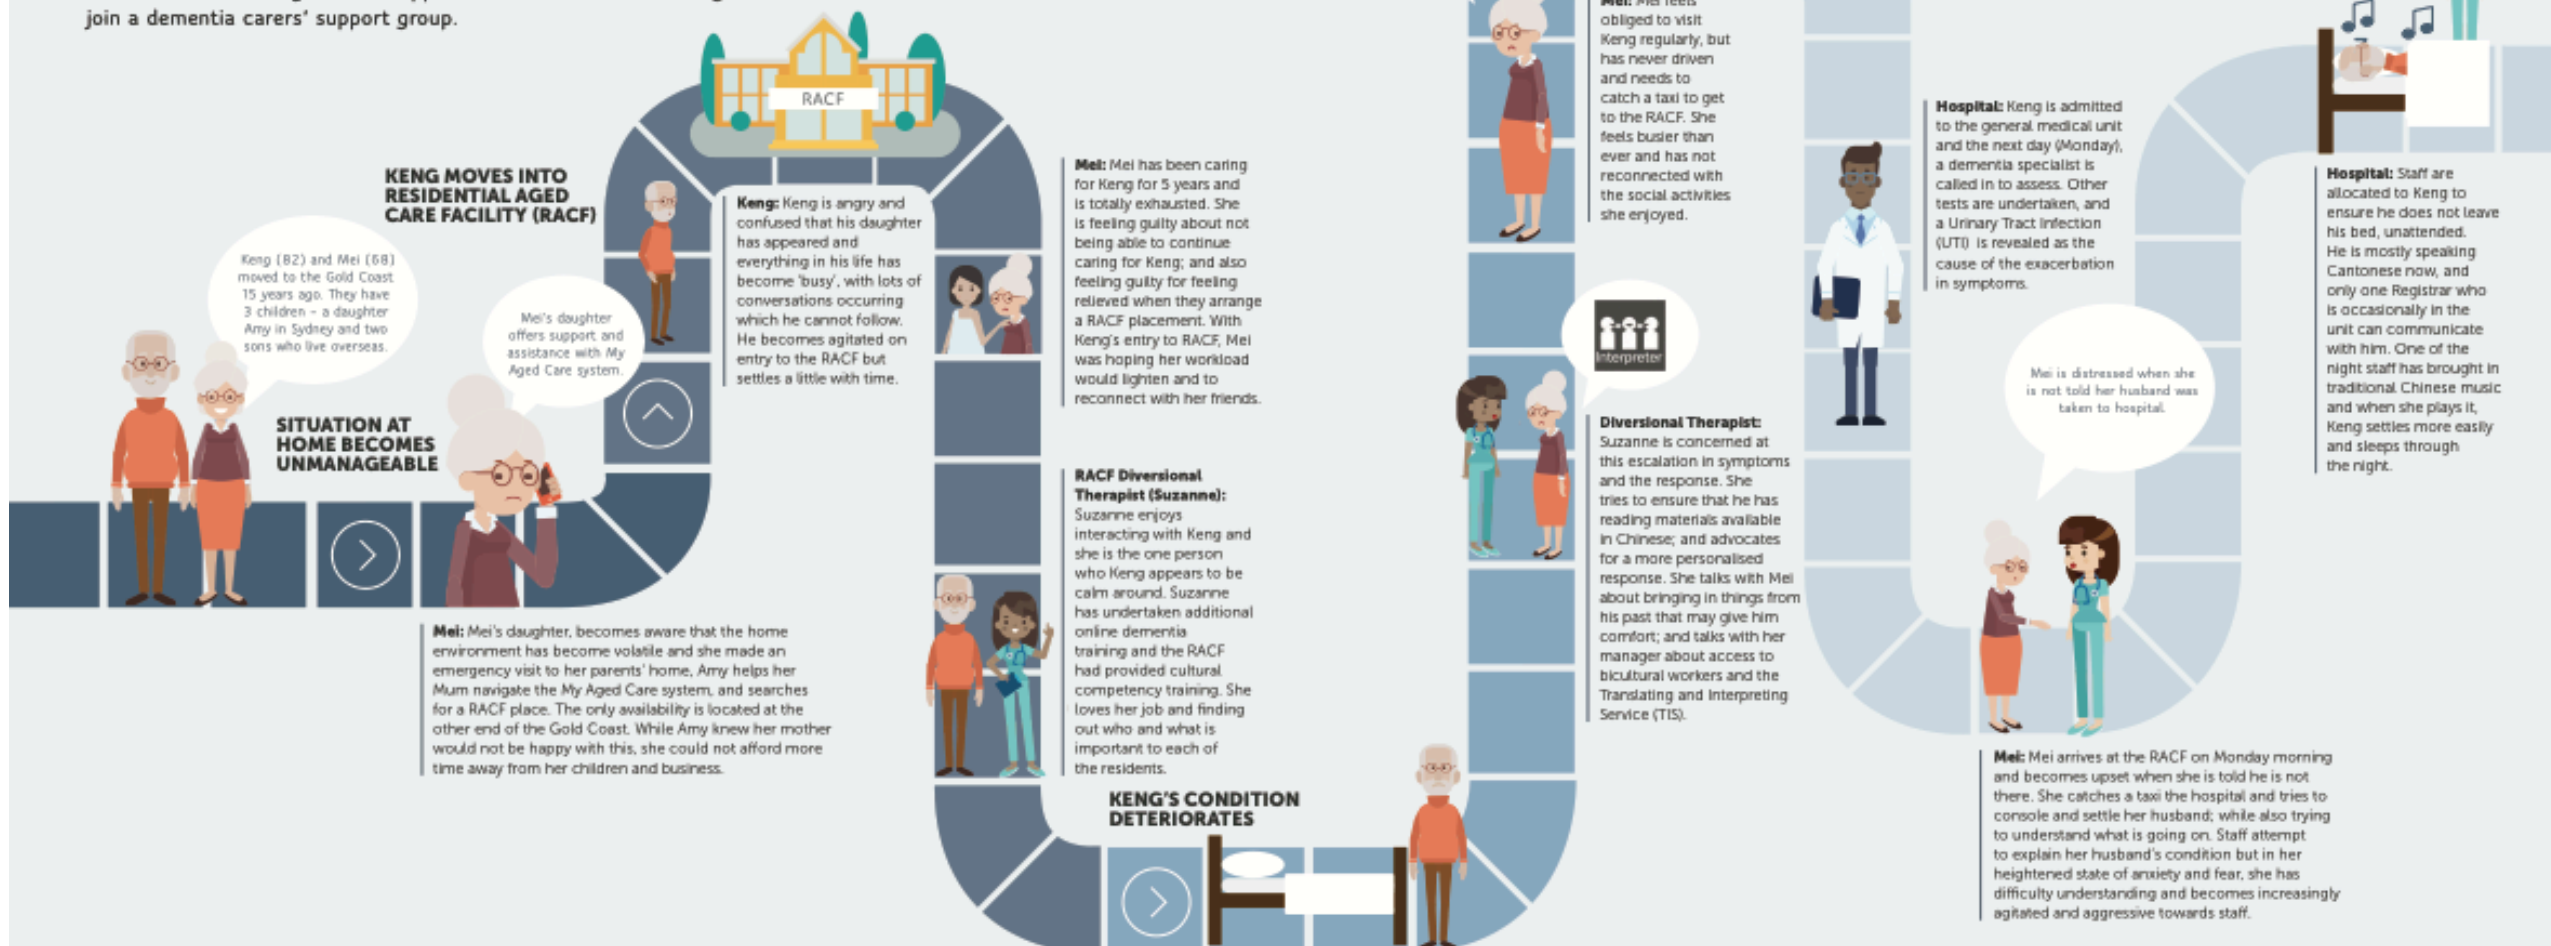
join a dementia carers' support group.

RACF

KENG MOVES INTO RESIDENTIAL AGED CARE FACILITY (RACF)

Keng (82) and Mei (68) moved to the Gold Coast 15 years ago. They have 3 children – a daughter Amy in Sydney and two sons who live overseas.

Mei's daughter offers support and assistance with My Aged Care system.

SITUATION AT HOME BECOMES UNMANAGEABLE

Mei: Mei's daughter, becomes aware that the home environment has become volatile and she made an emergency visit to her parents' home. Amy helps her Mum navigate the My Aged Care system, and searches for a RACF place. The only availability is located at the other end of the Gold Coast. While Amy knew her mother would not be happy with this, she could not afford more time away from her children and business.

Keng: Keng is angry and confused that his daughter has appeared and everything in his life has become 'busy', with lots of conversations occurring which he cannot follow. He becomes agitated on entry to the RACF but settles a little with time.

Mei: Mei has been caring for Keng for 5 years and is totally exhausted. She is feeling guilty about not being able to continue caring for Keng; and also feeling guilty for feeling relieved when they arrange a RACF placement. With Keng's entry to RACF, Mei was hoping her workload would lighten and to reconnect with her friends.

RACF Diversional Therapist (Suzanne): Suzanne enjoys interacting with Keng and she is the one person who Keng appears to be calm around. Suzanne has undertaken additional online dementia training and the RACF had provided cultural competency training. She loves her job and finding out who and what is important to each of the residents.

KENG'S CONDITION DETERIORATES

Mei: Mei feels obliged to visit Keng regularly, but has never driven and needs to catch a taxi to get to the RACF. She feels busier than ever and has not reconnected with the social activities she enjoyed.

Interpreter

Diversional Therapist: Suzanne is concerned at this escalation in symptoms and the response. She tries to ensure that he has reading materials available in Chinese; and advocates for a more personalised response. She talks with Mei about bringing in things from his past that may give him comfort; and talks with her manager about access to bicultural workers and the Translating and Interpreting Service (TIS).

Hospital: Keng is admitted to the general medical unit and the next day (Monday), a dementia specialist is called in to assess. Other tests are undertaken, and a Urinary Tract Infection (UTI) is revealed as the cause of the exacerbation in symptoms.

Mei is distressed when she is not told her husband was taken to hospital.

Hospital: Staff are allocated to Keng to ensure he does not leave his bed, unattended. He is mostly speaking Cantonese now, and only one Registrar who is occasionally in the unit can communicate with him. One of the night staff has brought in traditional Chinese music and when she plays it, Keng settles more easily and sleeps through the night.

Mei: Mei arrives at the RACF on Monday morning and becomes upset when she is told he is not there. She catches a taxi the hospital and tries to console and settle her husband; while also trying to understand what is going on. Staff attempt to explain her husband's condition but in her heightened state of anxiety and fear, she has difficulty understanding and becomes increasingly agitated and aggressive towards staff.